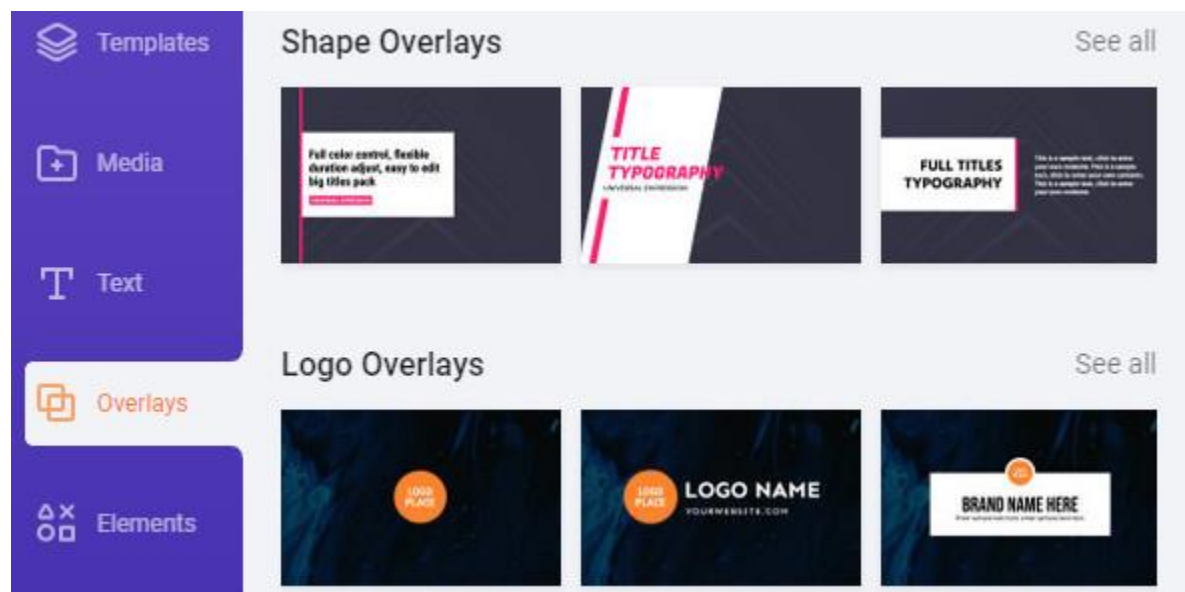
Templates

Media

Text

Overlays

Elements

Shape Overlays

See all

Full color control, flexible duration adjust, easy to edit big titles pack

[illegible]

TITLE TYPOGRAPHY

UNIVERSAL EXPRESSION

FULL TITLES TYPOGRAPHY

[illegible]

Logo Overlays

See all

LOGO PLACE

LOGO PLACE

LOGO NAME

YOURWEBSITE.COM

BRAND NAME HERE

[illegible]